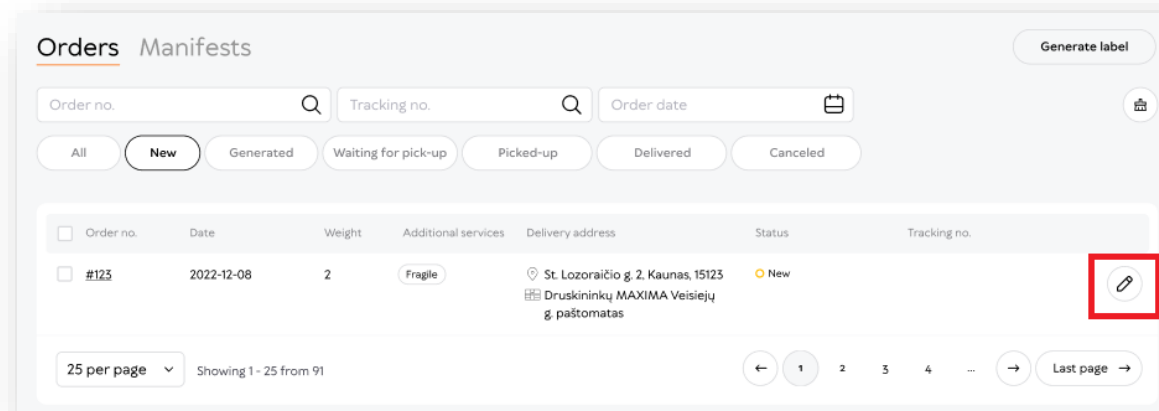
Orders Manifests

Generate label

Order no.

Tracking no.

Order date

All New Generated Waiting for pick-up Picked-up Delivered Canceled

| Order no. | Date | Weight | Additional services | Delivery address | Status | Tracking no. |
|---|---|---|---|---|---|---|
| #123 | 2022-12-08 | 2 | Fragile | St. Lozoraičio g. 2, Kaunas, 15123 Druskininkų MAXIMA Veisiejų g. paštomatas | New | |

25 per page

Showing 1 - 25 from 91

← 1 2 3 4 ... → Last page →